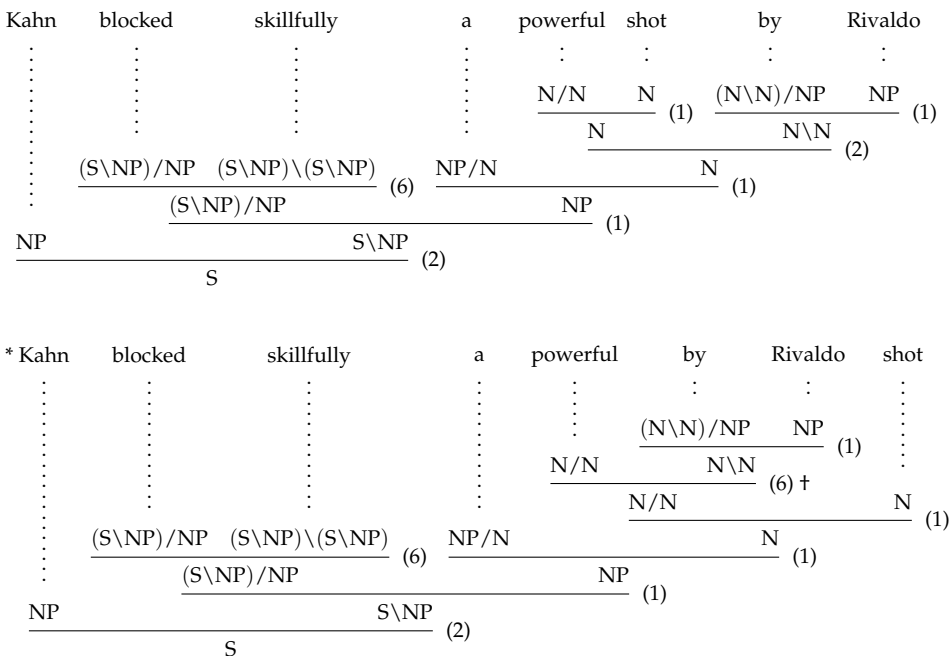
Kahn blocked skillfully a powerful shot by Rivaldo

N/N N (1) (N\N)/NP NP (1)

N N\N (2)

(S\NP)/NP (S\NP)\(S\NP) (6) NP/N N (1)

(S\NP)/NP NP (1)

NP S\NP (2)

S

* Kahn blocked skillfully a powerful by Rivaldo shot

(N\N)/NP NP (1)

N/N N\N (6) †

N/N N (1)

(S\NP)/NP (S\NP)\(S\NP) (6) NP/N N (1)

(S\NP)/NP NP (1)

NP S\NP (2)

S